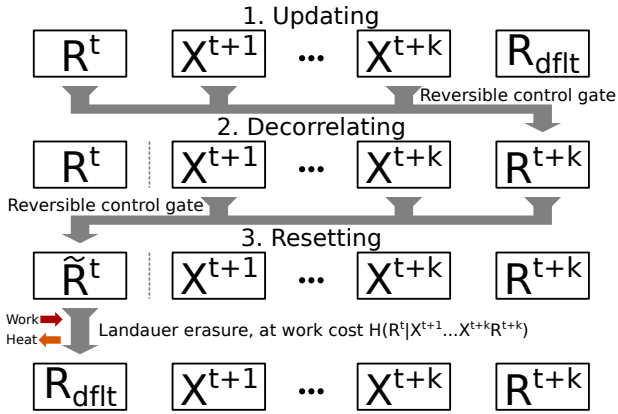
1. Updating

$R^t$ $X^{t+1}$ ... $X^{t+k}$ $R_{dflt}$

Reversible control gate

2. Decorrelating

$R^t$ $X^{t+1}$ ... $X^{t+k}$ $R^{t+k}$

Reversible control gate

3. Resetting

$\tilde{R}^t$ $X^{t+1}$ ... $X^{t+k}$ $R^{t+k}$

Work

Heat

Landauer erasure, at work cost $H(R^t|X^{t+1}...X^{t+k}R^{t+k})$

$R_{dflt}$ $X^{t+1}$ ... $X^{t+k}$ $R^{t+k}$